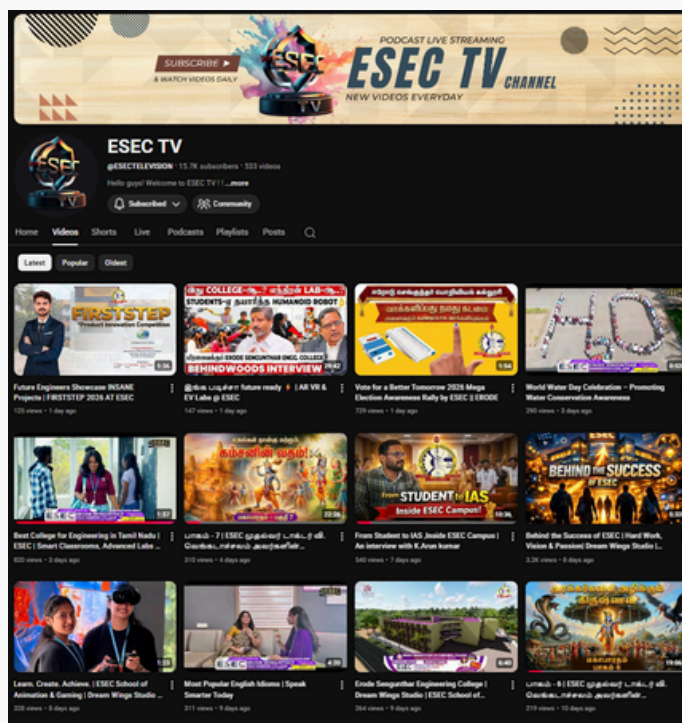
SUBSCRIBE & WATCH VIDEOS DAILY

ESEC TV

PODCAST LIVE STREAMING

ESEC TV CHANNEL

NEW VIDEOS EVERYDAY

ESEC TV

@ESECTELEVISION · 15.7K subscribers · 533 videos

Hello guys! Welcome to ESEC TV ! ...more

Subscribed

Community

Home Videos Shorts Live Podcasts Playlists Posts

Latest Popular Oldest

FIRSTSTEP Product Innovation Competition

5:36

Future Engineers Showcase INSANE Projects | FIRSTSTEP 2026 AT ESEC

125 views • 1 day ago

BEHINDWOODS INTERVIEW

20:42

இங்க படிச்சா future ready ⚡ | AR VR & EV Labs @ ESEC

147 views • 1 day ago

1:54

Vote for a Better Tomorrow 2026 Mega Election Awareness Rally by ESEC || ERODE

729 views • 1 day ago

0:53

World Water Day Celebration – Promoting Water Conservation Awareness

290 views • 3 days ago

1:37

Best College for Engineering in Tamil Nadu | ESEC | Smart Classrooms, Advanced Labs ...

820 views • 3 days ago

22:06

பாகம் - 7 | ESEC முதல்வர் டாக்டர் வி. வெங்கடாச்சலம் அவர்களின்...

210 views • 4 days ago

From STUDENT to IAS Inside ESEC Campus!

10:36

From Student to IAS Inside ESEC Campus | An interview with K.Arun kumar

540 views • 7 days ago

BEHIND the SUCCESS of ESEC

Behind the Success of ESEC | Hard Work, Vision & Passion| Dream Wings Studio |...

3.2K views • 8 days ago

1:23

Learn. Create. Achieve. | ESEC School of Animation & Gaming | Dream Wings Studio ...

328 views • 8 days ago

4:39

Most Popular English Idioms | Speak Smarter Today

311 views • 9 days ago

0:40

Erode Sengunthar Engineering College | Dream Wings Studio | ESEC School of...

264 views • 9 days ago

19:06

பாகம் - 6 | ESEC முதல்வர் டாக்டர் வி. வெங்கடாச்சலம் அவர்களின்...

219 views • 10 days ago